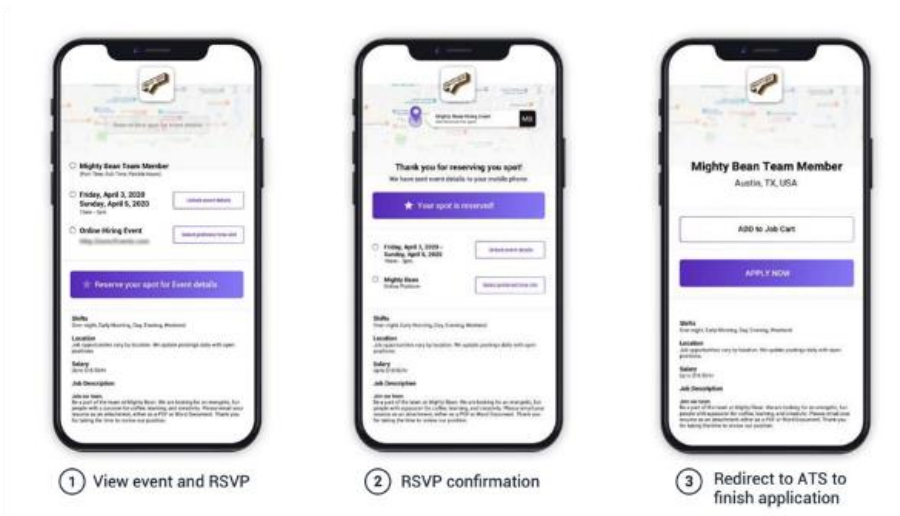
Mighty Bean Team Member
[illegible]

Friday, April 3, 2020
Sunday, April 5, 2020
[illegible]

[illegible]

Online Hiring Event
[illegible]

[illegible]

Reserve your spot for Event details

Shifts
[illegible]

Location
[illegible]

Salary
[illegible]

Job Description
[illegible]

1 View event and RSVP

Mighty Bean Hiring Event
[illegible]

Thank you for reserving you spot!
We have sent event details to your mobile phone

Your spot is reserved!

Friday, April 3, 2020 - Sunday, April 5, 2020
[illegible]

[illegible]

Mighty Bean
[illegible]

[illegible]

Shifts
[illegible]

Location
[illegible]

Salary
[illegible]

Job Description
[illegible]

2 RSVP confirmation

Mighty Bean Team Member
Austin, TX, USA

ADD to Job Cart

APPLY NOW

Shifts
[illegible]

Location
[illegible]

Salary
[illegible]

Job Description
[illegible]

3 Redirect to ATS to finish application